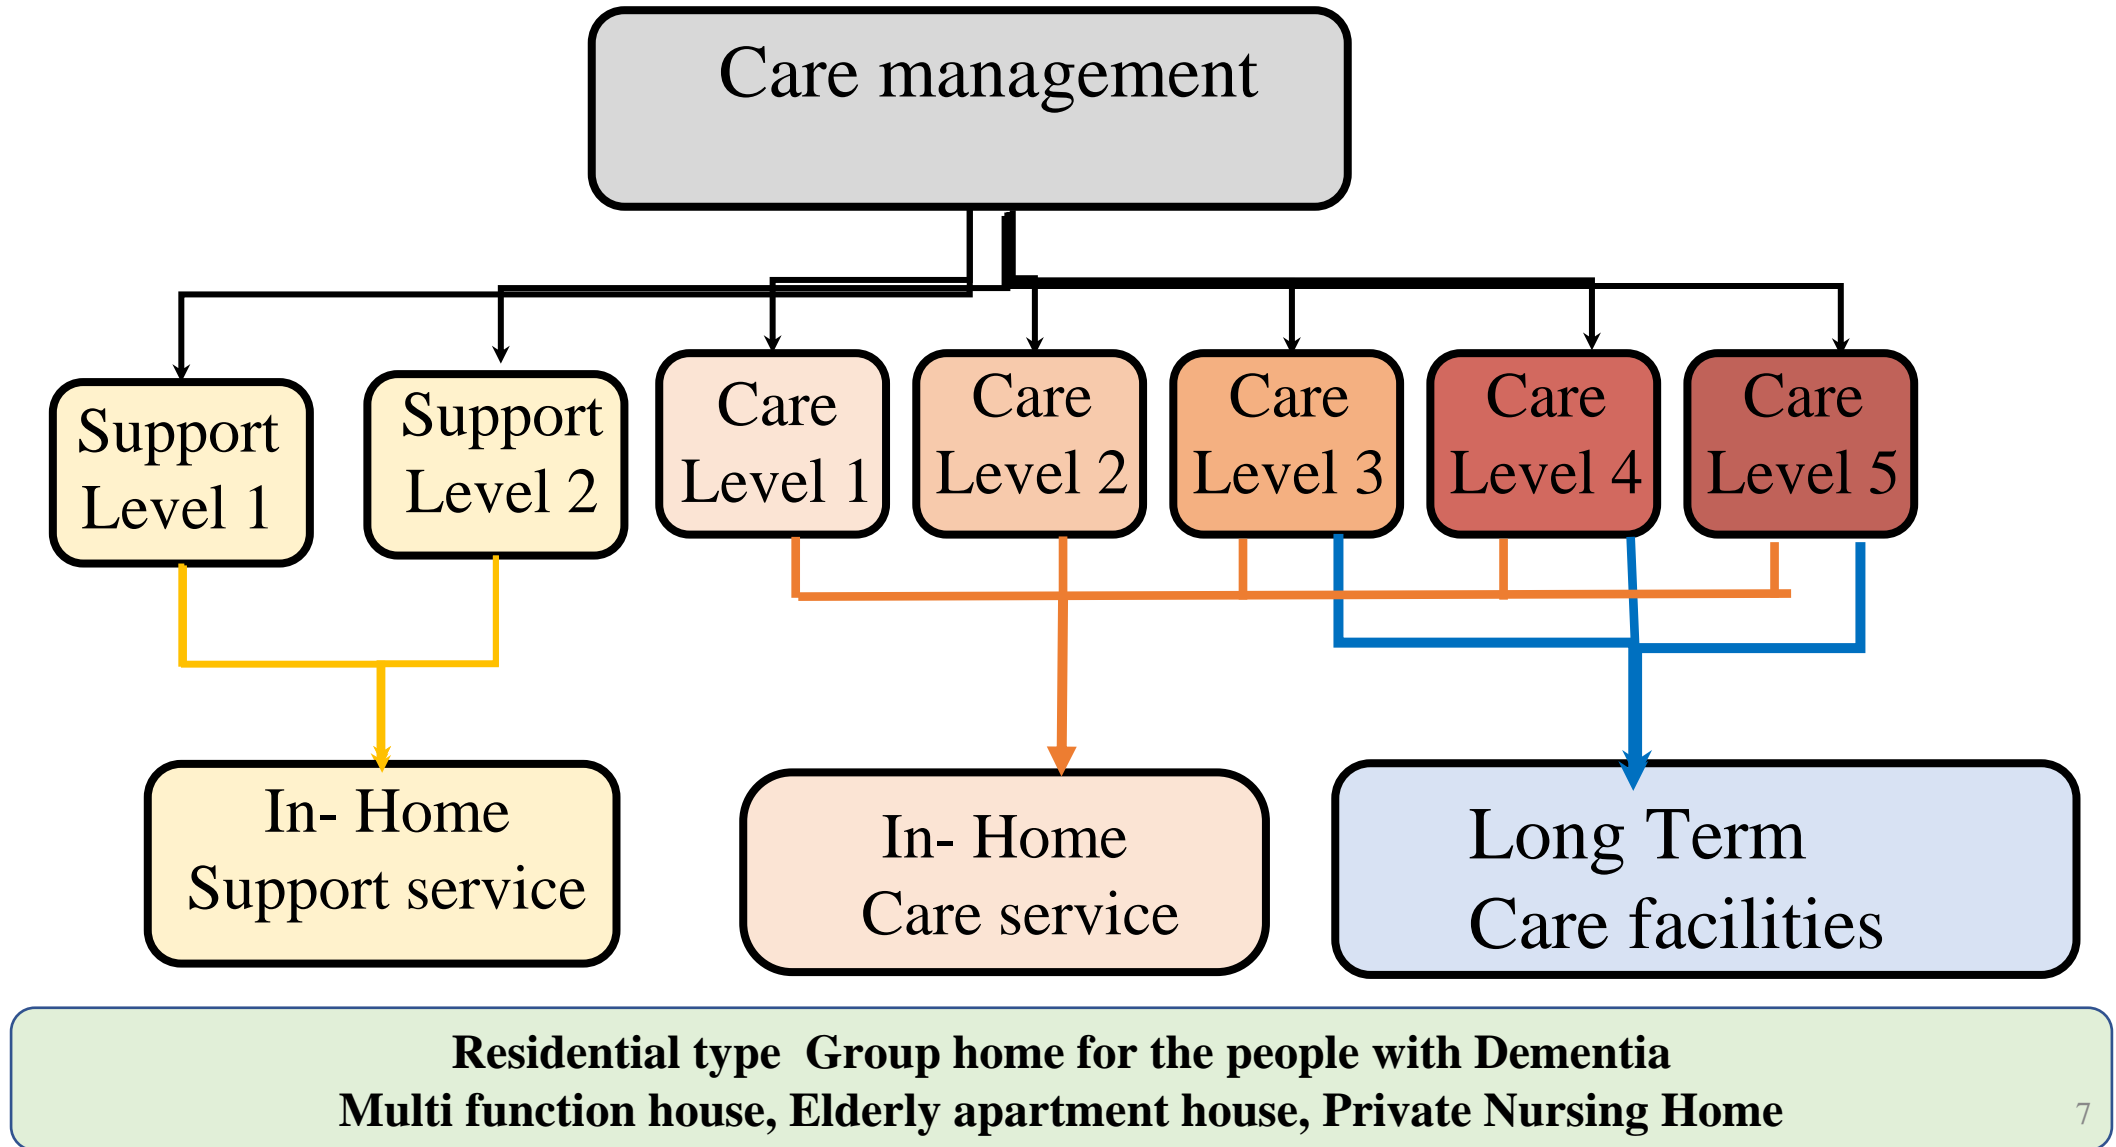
Care management

Support Level 1

Support Level 2

Care Level 1

Care Level 2

Care Level 3

Care Level 4

Care Level 5

In- Home Support service

In- Home Care service

Long Term Care facilities

Residential type Group home for the people with Dementia
Multi function house, Elderly apartment house, Private Nursing Home

7